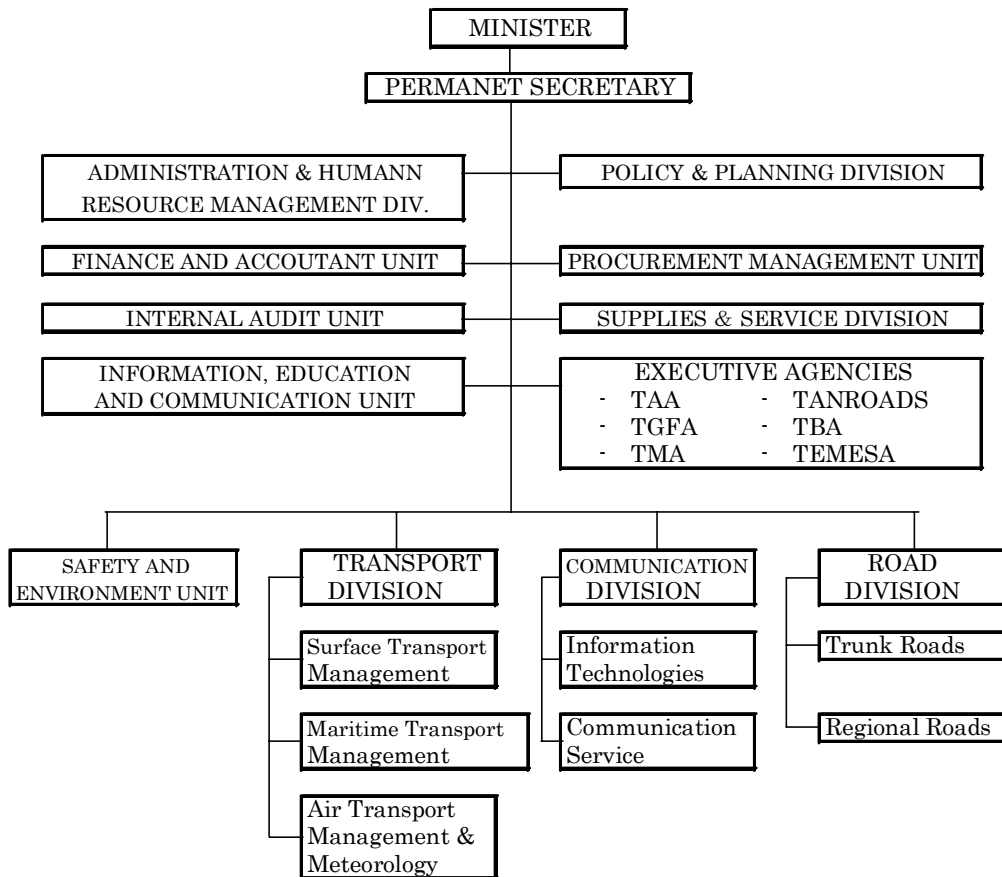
MINISTER

PERMANET SECRETARY

ADMINISTRATION & HUMANN RESOURCE MANAGEMENT DIV.

POLICY & PLANNING DIVISION

FINANCE AND ACCOUTANT UNIT

PROCUREMENT MANAGEMENT UNIT

INTERNAL AUDIT UNIT

SUPPLIES & SERVICE DIVISION

INFORMATION, EDUCATION AND COMMUNICATION UNIT

EXECUTIVE AGENCIES
- TAA
- TGFA
- TMA
- TANROADS
- TBA
- TEMESA

SAFETY AND ENVIRONMENT UNIT

TRANSPORT DIVISION

Surface Transport Management

Maritime Transport Management

Air Transport Management & Meteorology

COMMUNICATION DIVISION

Information Technologies

Communication Service

ROAD DIVISION

Trunk Roads

Regional Roads